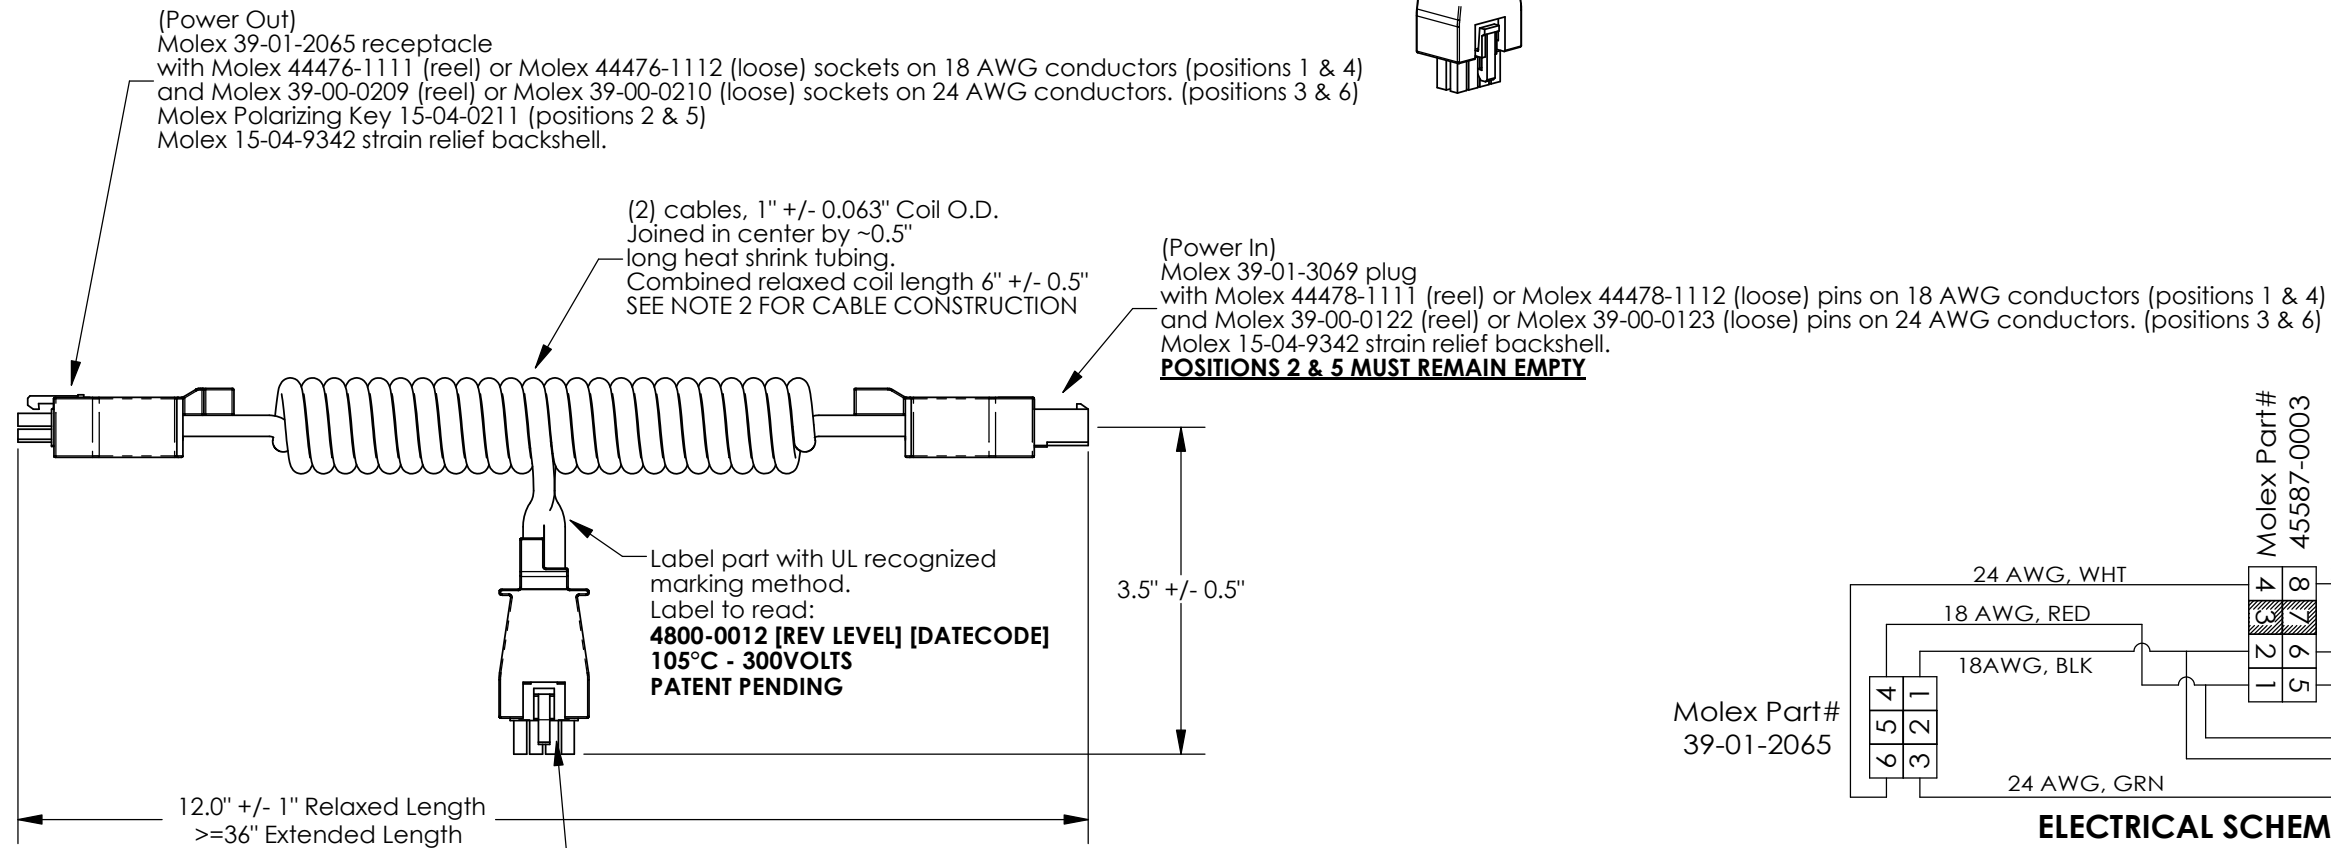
(Power Out)
Molex 39-01-2065 receptacle
with Molex 44476-1111 (reel) or Molex 44476-1112 (loose) sockets on 18 AWG conductors (positions 1 & 4)
and Molex 39-00-0209 (reel) or Molex 39-00-0210 (loose) sockets on 24 AWG conductors. (positions 3 & 6)
Molex Polarizing Key 15-04-0211 (positions 2 & 5)
Molex 15-04-9342 strain relief backshell.

(2) cables, 1" +/- 0.063" Coil O.D.
Joined in center by ~0.5"
long heat shrink tubing.
Combined relaxed coil length 6" +/- 0.5"
SEE NOTE 2 FOR CABLE CONSTRUCTION

(Power In)
Molex 39-01-3069 plug
with Molex 44478-1111 (reel) or Molex 44478-1112 (loose) pins on 18 AWG conductors (positions 1 & 4)
and Molex 39-00-0122 (reel) or Molex 39-00-0123 (loose) pins on 24 AWG conductors. (positions 3 & 6)
Molex 15-04-9342 strain relief backshell.
**POSITIONS 2 & 5 MUST REMAIN EMPTY**

Molex Part#
45587-0003

Label part with UL recognized marking method.
Label to read:
**4800-0012 [REV LEVEL] [DATECODE]**
**105°C - 300VOLTS**
**PATENT PENDING**

3.5" +/- 0.5"

24 AWG, WHT
18 AWG, RED
18AWG, BLK
24 AWG, GRN

4 8
3 7
2 6
1 5

Molex Part#
39-01-2065

4 1
5 2
6 3

12.0" +/- 1" Relaxed Length
>=36" Extended Length

ELECTRICAL SCHEM